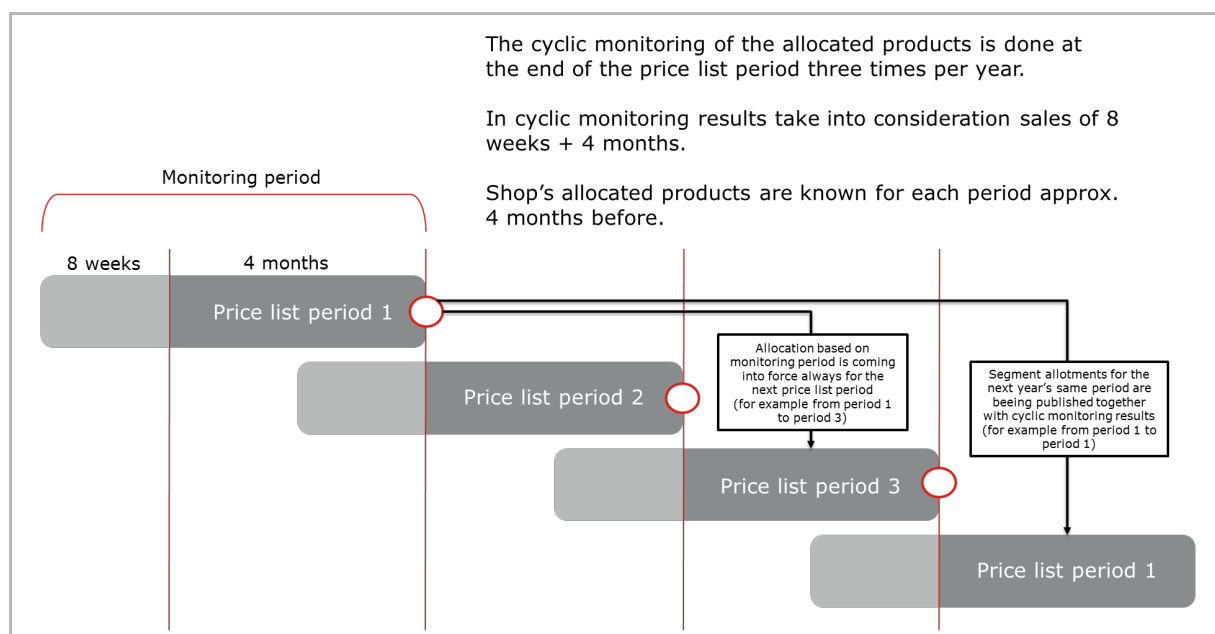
The cyclic monitoring of the allocated products is done at the end of the price list period three times per year.

In cyclic monitoring results take into consideration sales of 8 weeks + 4 months.

Shop's allocated products are known for each period approx. 4 months before.

Monitoring period

8 weeks

4 months

Price list period 1

Allocation based on monitoring period is coming into force always for the next price list period (for example from period 1 to period 3)

Segment allotments for the next year's same period are being published together with cyclic monitoring results (for example from period 1 to period 1)

Price list period 2

Price list period 3

Price list period 1